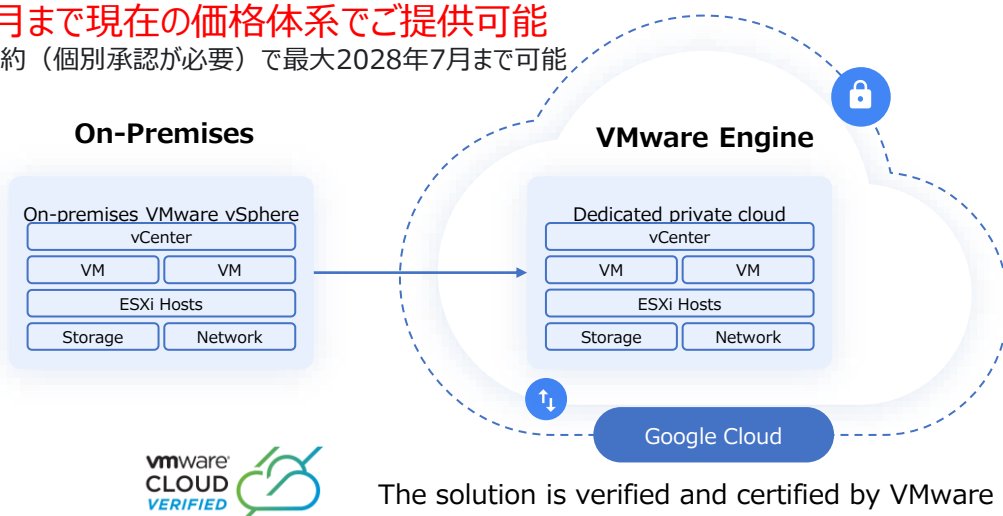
月まで現在の価格体系でご提供可能
約（個別承認が必要）で最大2028年7月まで可能

On-Premises

On-premises VMware vSphere

vCenter

VM | VM

ESXi Hosts

Storage | Network

VMware Engine

Dedicated private cloud

vCenter

VM | VM

ESXi Hosts

Storage | Network

Google Cloud

vmware CLOUD VERIFIED

The solution is verified and certified by VMware